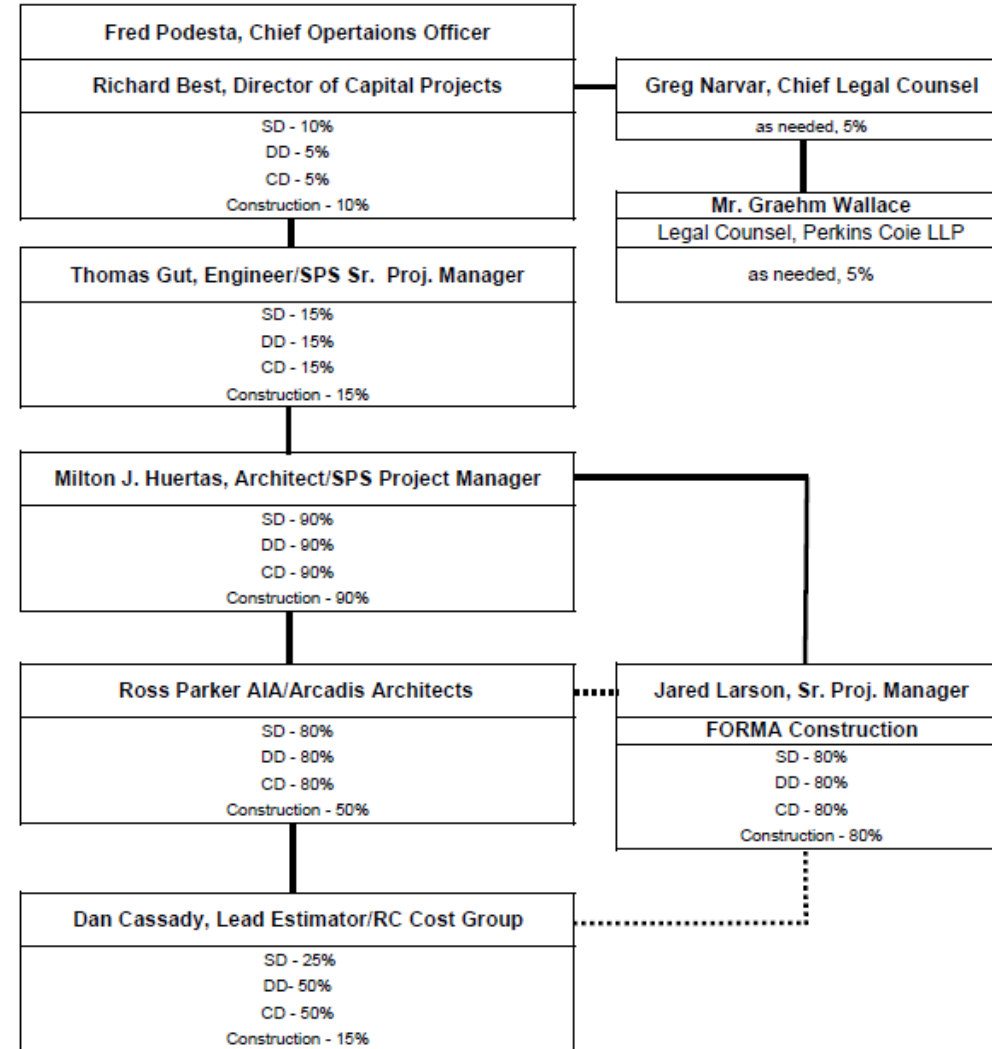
Fred Podesta, Chief Opertaions Officer

Richard Best, Director of Capital Projects

SD - 10%
DD - 5%
CD - 5%
Construction - 10%

Greg Narvar, Chief Legal Counsel

as needed, 5%

Mr. Graehm Wallace
Legal Counsel, Perkins Coie LLP

as needed, 5%

Thomas Gut, Engineer/SPS Sr. Proj. Manager

SD - 15%
DD - 15%
CD - 15%
Construction - 15%

Milton J. Huertas, Architect/SPS Project Manager

SD - 90%
DD - 90%
CD - 90%
Construction - 90%

Ross Parker AIA/Arcadis Architects

SD - 80%
DD - 80%
CD - 80%
Construction - 50%

Jared Larson, Sr. Proj. Manager

FORMA Construction

SD - 80%
DD - 80%
CD - 80%
Construction - 80%

Dan Cassady, Lead Estimator/RC Cost Group

SD - 25%
DD- 50%
CD - 50%
Construction - 15%